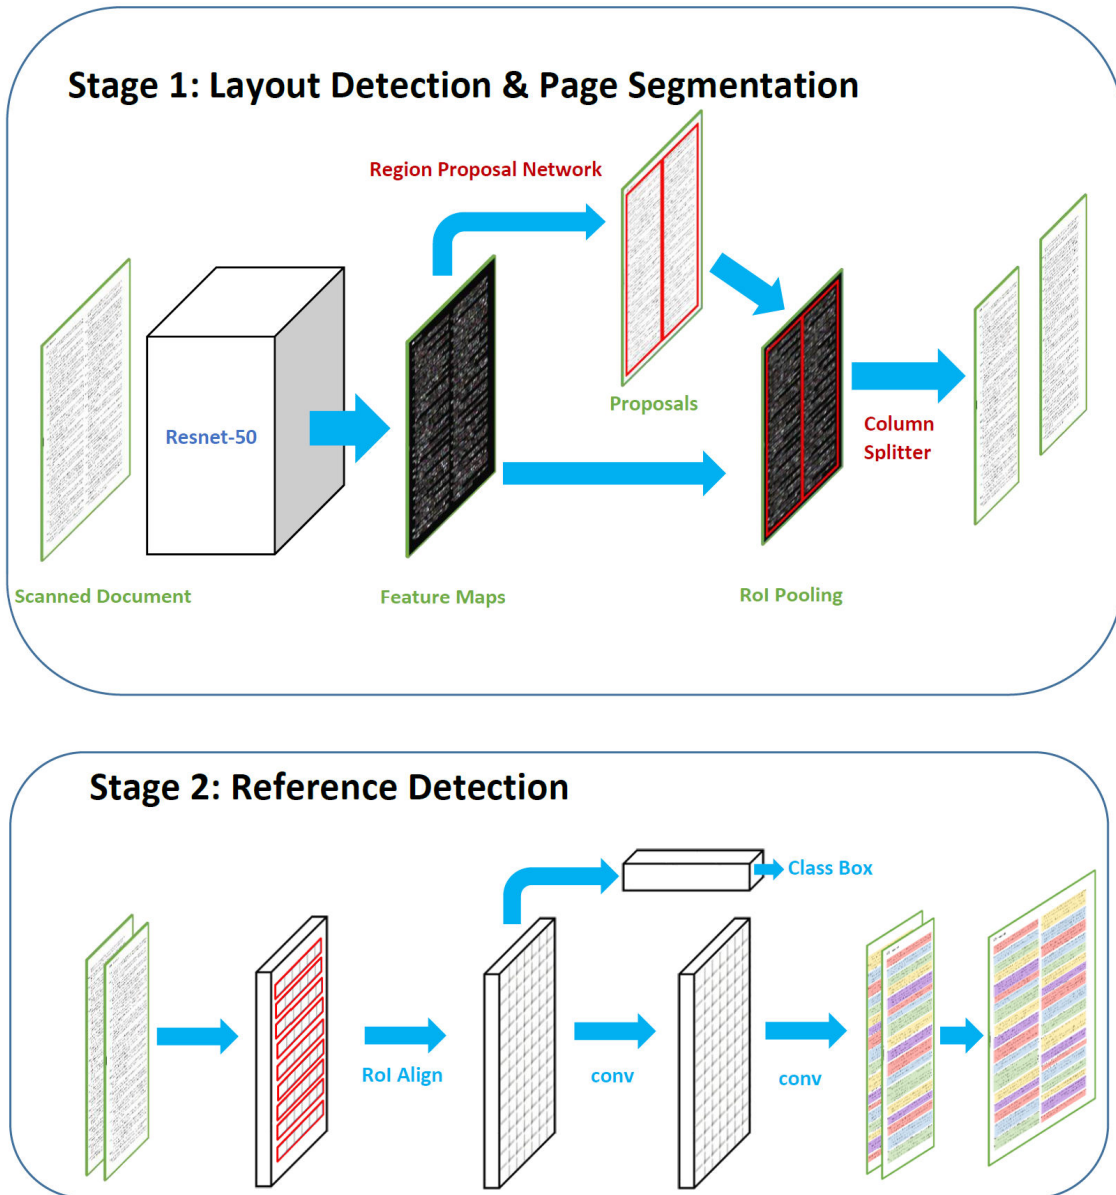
Stage 1: Layout Detection & Page Segmentation

Region Proposal Network

Resnet-50

Proposals

Column Splitter

Scanned Document

Feature Maps

RoI Pooling

Stage 2: Reference Detection

Class Box

RoI Align

conv

conv